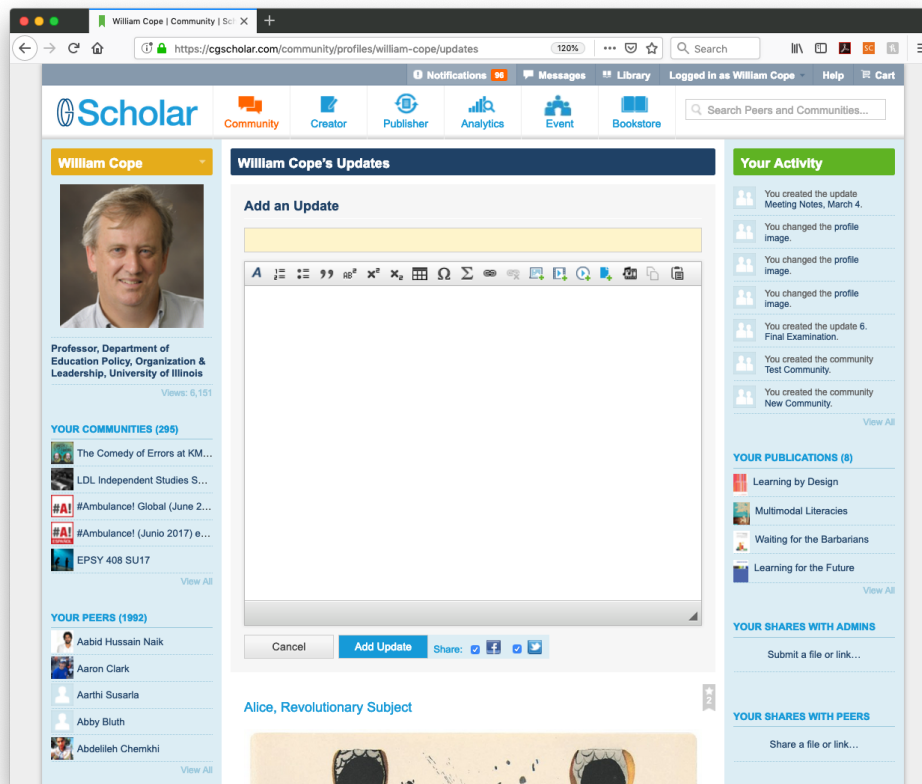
William Cope | Community | Sch

https://cgscholar.com/community/profiles/william-cope/updates

120%

Search

Notifications 96 Messages Library Logged in as William Cope Help Cart

Scholar

Community Creator Publisher Analytics Event Bookstore

Search Peers and Communities...

William Cope

Professor, Department of Education Policy, Organization & Leadership, University of Illinois

Views: 6,151

YOUR COMMUNITIES (295)

The Comedy of Errors at KM...

LDL Independent Studies S...

#Ambulance! Global (June 2...

#Ambulance! (Junio 2017) e...

EPSY 408 SU17

View All

YOUR PEERS (1992)

Aabid Hussain Naik

Aaron Clark

Aarthi Susarla

Abby Bluth

Abdelilleh Chemkhi

View All

William Cope's Updates

Add an Update

Cancel Add Update Share:

Alice, Revolutionary Subject

2

Your Activity

You created the update Meeting Notes, March 4.

You changed the profile image.

You changed the profile image.

You changed the profile image.

You created the update 6. Final Examination.

You created the community Test Community.

You created the community New Community.

View All

YOUR PUBLICATIONS (8)

Learning by Design

Multimodal Literacies

Waiting for the Barbarians

Learning for the Future

View All

YOUR SHARES WITH ADMINS

Submit a file or link...

YOUR SHARES WITH PEERS

Share a file or link...